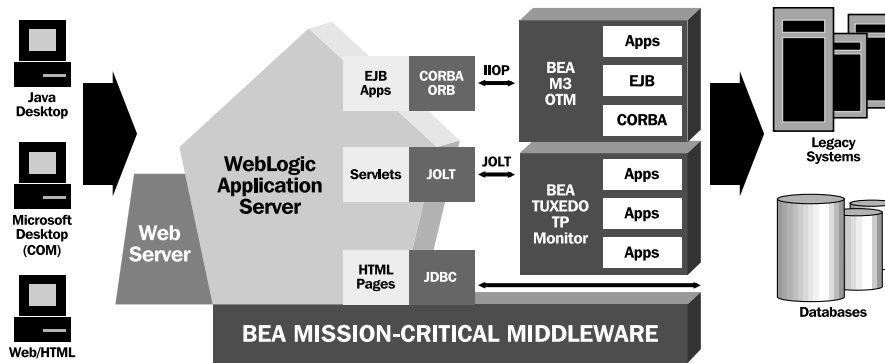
Java Desktop

Microsoft Desktop (COM)

Web/HTML

Web Server

WebLogic Application Server

EJB Apps

CORBA ORB

IIOP

Servlets

JOLT

JOLT

HTML Pages

JDBC

BEA M3 OTM

Apps

EJB

CORBA

BEA TUXEDO TP Monitor

Apps

Apps

Apps

BEA MISSION-CRITICAL MIDDLEWARE

Legacy Systems

Databases